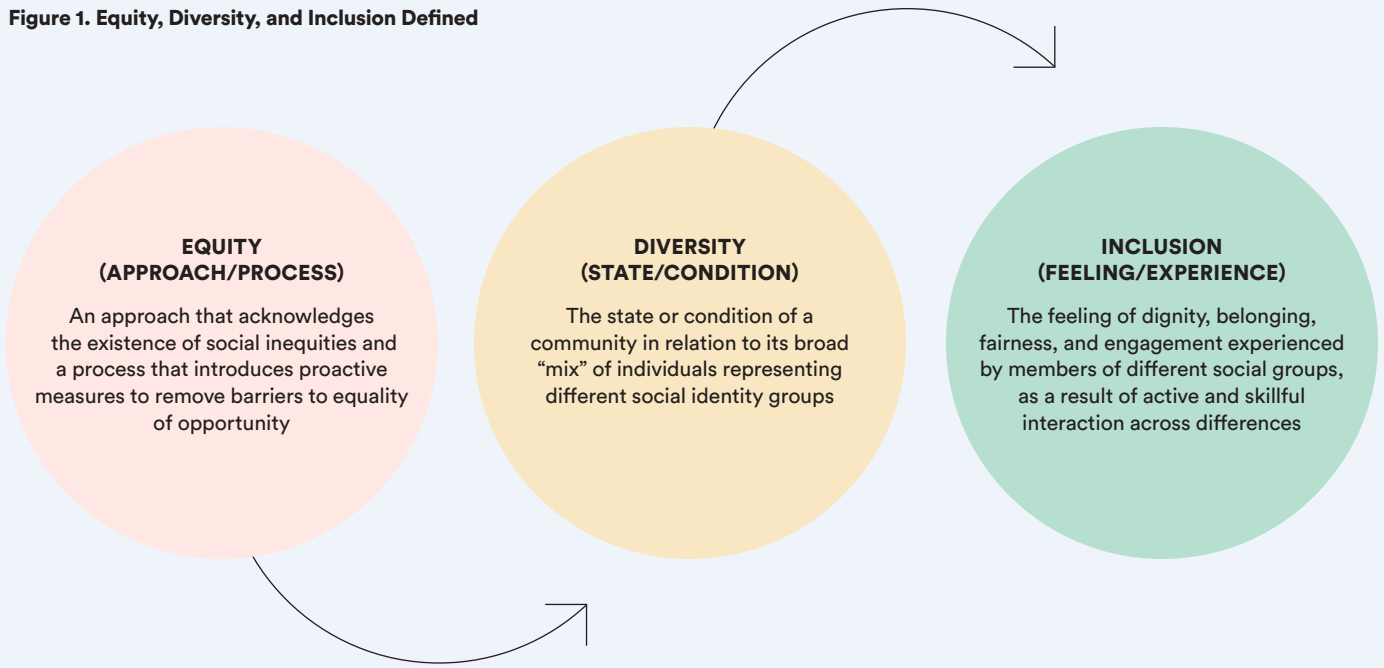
Figure 1. Equity, Diversity, and Inclusion Defined

EQUITY
(APPROACH/PROCESS)

An approach that acknowledges the existence of social inequities and a process that introduces proactive measures to remove barriers to equality of opportunity

DIVERSITY
(STATE/CONDITION)

The state or condition of a community in relation to its broad “mix” of individuals representing different social identity groups

INCLUSION
(FEELING/EXPERIENCE)

The feeling of dignity, belonging, fairness, and engagement experienced by members of different social groups, as a result of active and skillful interaction across differences